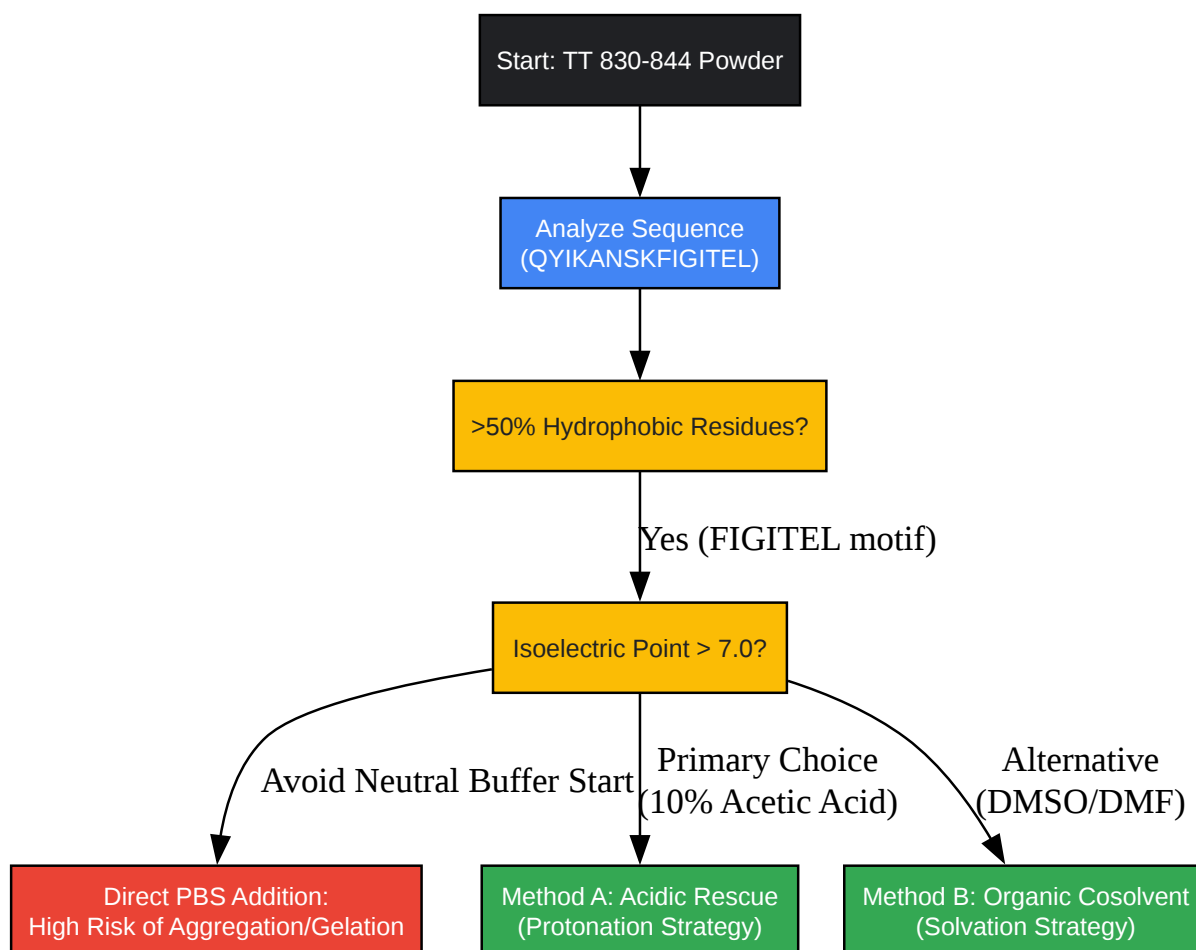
Start: TT 830-844 Powder

Analyze Sequence (QYIKANSKFIGITEL)

>50% Hydrophobic Residues?

Yes (FIGITEL motif)

Isoelectric Point > 7.0?

Avoid Neutral Buffer Start

Primary Choice (10% Acetic Acid)

Alternative (DMSO/DMF)

Direct PBS Addition: High Risk of Aggregation/Gelation

Method A: Acidic Rescue (Protonation Strategy)

Method B: Organic Cosolvent (Solvation Strategy)